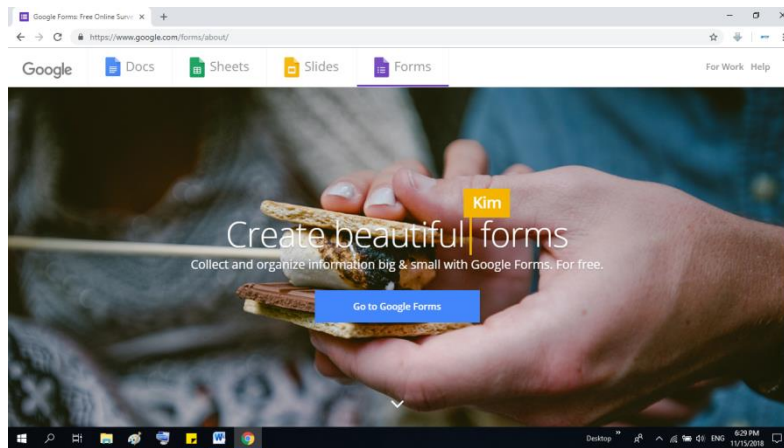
Google Forms: Free Online Surv ×

https://www.google.com/forms/about/

Google Docs Sheets Slides Forms For Work Help

Kim

Create beautiful forms

Collect and organize information big & small with Google Forms. For free.

Go to Google Forms

Desktop » ENG 6:29 PM 11/15/2018